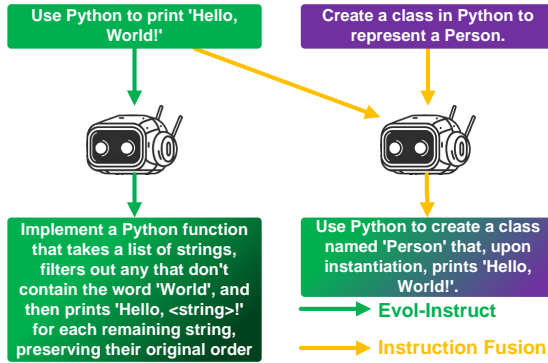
Use Python to print 'Hello, World!'

Create a class in Python to represent a Person.

Implement a Python function that takes a list of strings, filters out any that don't contain the word 'World', and then prints 'Hello, <string>!' for each remaining string, preserving their original order

Use Python to create a class named 'Person' that, upon instantiation, prints 'Hello, World!'.

Evol-Instruct

Instruction Fusion